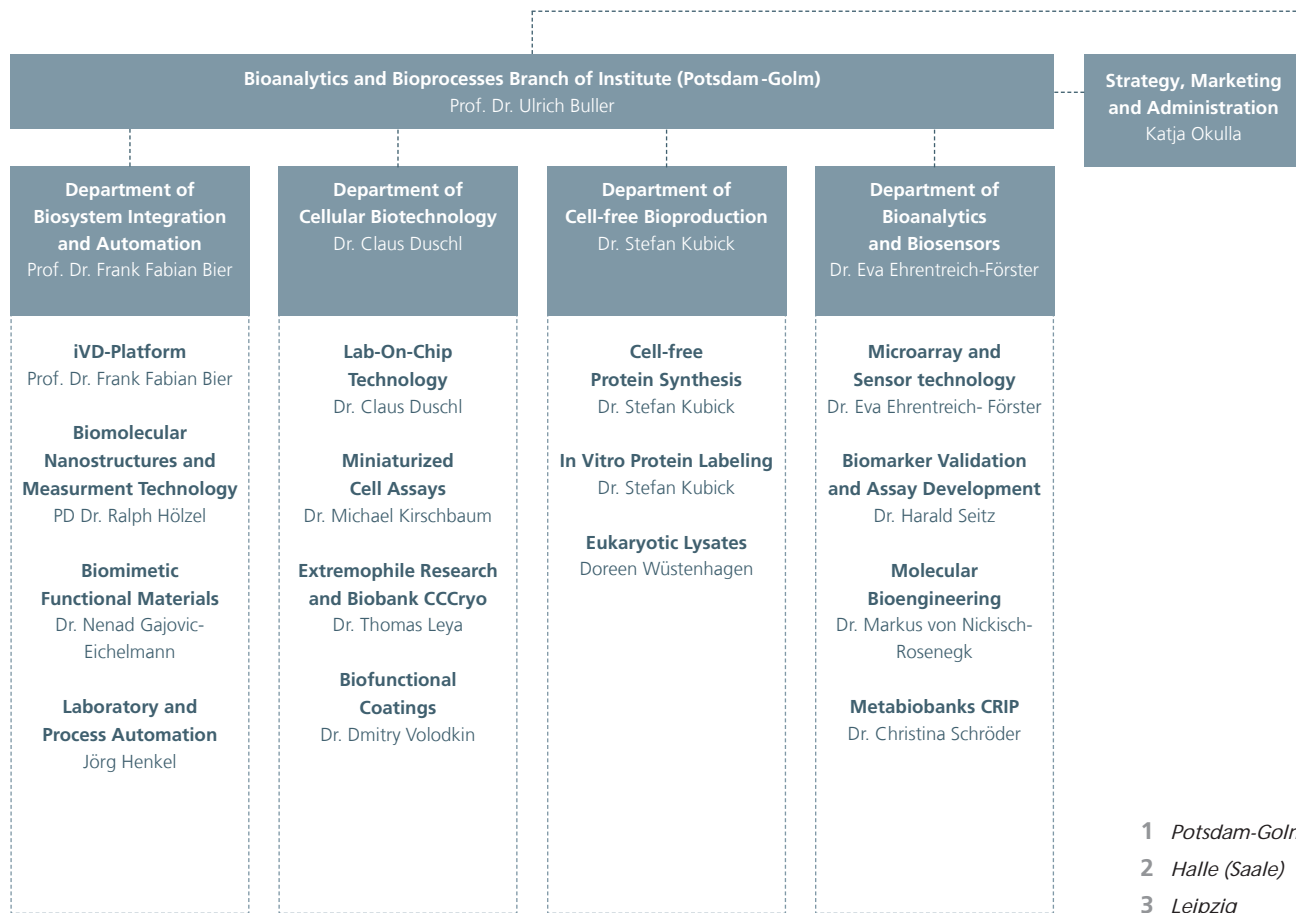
Bioanalytics and Bioprocesses Branch of Institute (Potsdam-Golm)
Prof. Dr. Ulrich Buller

Strategy, Marketing and Administration
Katja Okulla

Department of Biosystem Integration and Automation
Prof. Dr. Frank Fabian Bier

iVD-Platform
Prof. Dr. Frank Fabian Bier

Biomolecular Nanostructures and Measurment Technology
PD Dr. Ralph Hölzel

Biomimetic Functional Materials
Dr. Nenad Gajovic-Eichelmann

Laboratory and Process Automation
Jörg Henkel

Department of Cellular Biotechnology
Dr. Claus Duschl

Lab-On-Chip Technology
Dr. Claus Duschl

Miniaturized Cell Assays
Dr. Michael Kirschbaum

Extremophile Research and Biobank CCCryo
Dr. Thomas Leya

Biofunctional Coatings
Dr. Dmitry Volodkin

Department of Cell-free Bioproduction
Dr. Stefan Kubick

Cell-free Protein Synthesis
Dr. Stefan Kubick

In Vitro Protein Labeling
Dr. Stefan Kubick

Eukaryotic Lysates
Doreen Wüstenhagen

Department of Bioanalytics and Biosensors
Dr. Eva Ehrentreich-Förster

Microarray and Sensor technology
Dr. Eva Ehrentreich- Förster

Biomarker Validation and Assay Development
Dr. Harald Seitz

Molecular Bioengineering
Dr. Markus von Nickisch-Rosenegk

Metabiobanks CRIP
Dr. Christina Schröder

1 Potsdam-Golm
2 Halle (Saale)
3 Leipzig